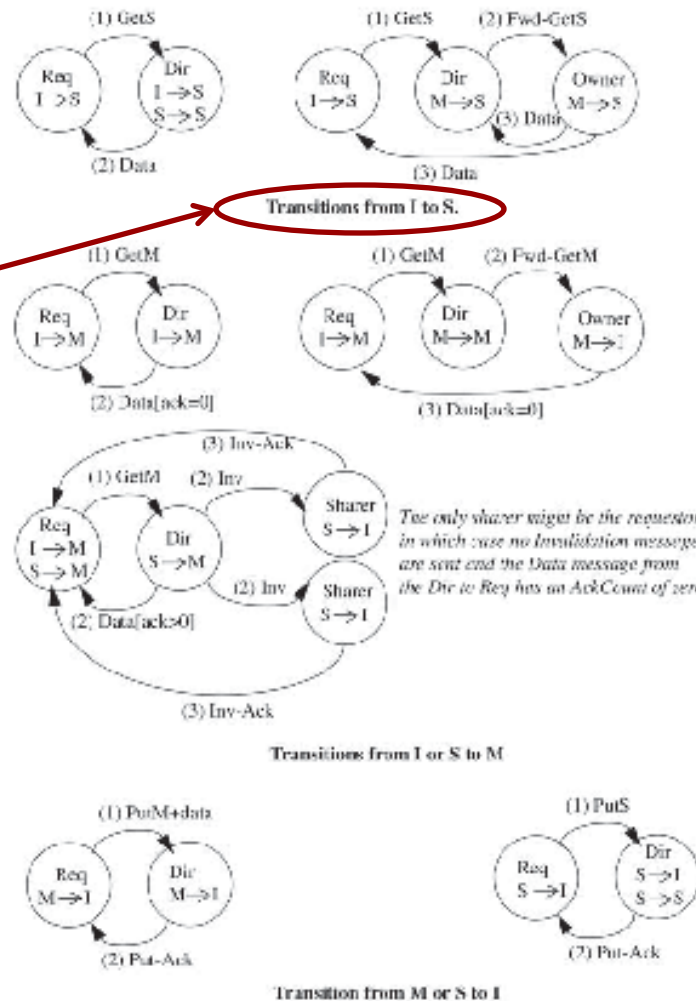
(1) GetS

Req
I → S

Dir
I → S
S → S

(2) Data

(1) GetS (2) Fwd-GetS

Req
I → S

Dir
M → S

Owner
M → S

(3) Data

(3) Data

Transitions from I to S.

(1) GetM

Req
I → M

Dir
I → M

(2) Data[ack=0]

(1) GetM (2) Fwd-GetM

Req
I → M

Dir
M → M

Owner
M → I

(3) Data[ack=0]

(3) Inv-Ack

(1) GetM (2) Inv

Req
I → M
S → M

Dir
S → M

Sharer
S → I

(2) Inv

Sharer
S → I

(2) Data[ack>0]

(3) Inv-Ack

The only sharer might be the requestor in which case no Invalidation messages are sent and the Data message from the Dir to Req has an AckCount of zero

Transitions from I or S to M

(1) PutM+data

Req
M → I

Dir
M → I

(2) Put-Ack

(1) PutS

Req
S → I

Dir
S → I
S → S

(2) Put-Ack

Transition from M or S to I